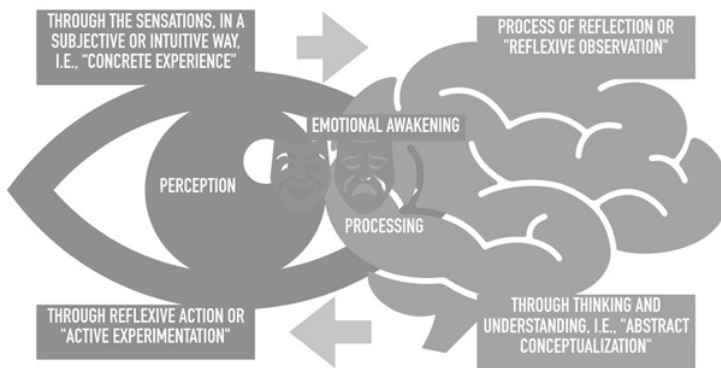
THROUGH THE SENSATIONS, IN A SUBJECTIVE OR INTUITIVE WAY, I.E., "CONCRETE EXPERIENCE"

PROCESS OF REFLECTION OR "REFLEXIVE OBSERVATION"

EMOTIONAL AWAKENING

PERCEPTION

PROCESSING

THROUGH REFLEXIVE ACTION OR "ACTIVE EXPERIMENTATION"

THROUGH THINKING AND UNDERSTANDING, I.E., "ABSTRACT CONCEPTUALIZATION"